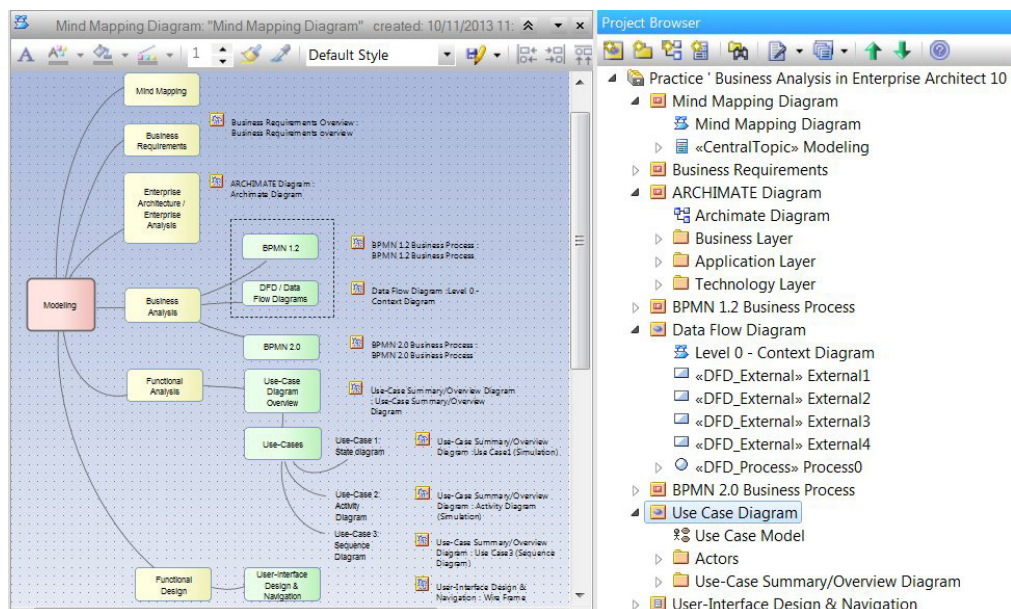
Mind Mapping Diagram: "Mind Mapping Diagram" created: 10/11/2013 11:

1

Default Style

Mind Mapping

Business Requirements

Business Requirements Overview : Business Requirements overview

Enterprise Architecture / Enterprise Analysis

ARCHIMATE Diagram : Archimate Diagram

BPMN 1.2

BPMN 1.2 Business Process : BPMN 1.2 Business Process

Modeling

Business Analysis

DFD / Data Flow Diagrams

Data Flow Diagram :Level 0 - Context Diagram

BPMN 2.0

BPMN 2.0 Business Process : BPMN 2.0 Business Process

Functional Analysis

Use-Case Diagram Overview

Use-Case Summary/Overview Diagram : Use-Case Summary/Overview Diagram

Use-Cases

Use-Case 1: State diagram

Use-Case Summary/Overview Diagram :Use Case1 (Simulation)

Use-Case 2: Activity Diagram

Use-Case Summary/Overview Diagram : Activity Diagram (Simulation)

Use-Case 3: Sequence Diagram

Use-Case Summary/Overview Diagram : Use Case3 (Sequence Diagram)

Functional Design

User-Interface Design & Navigation

User-Interface Design & Navigation : Wire Frame

Project Browser

Practice ' Business Analysis in Enterprise Architect 10
Mind Mapping Diagram
Mind Mapping Diagram
«CentralTopic» Modeling
Business Requirements
ARCHIMATE Diagram
Archimate Diagram
Business Layer
Application Layer
Technology Layer
BPMN 1.2 Business Process
Data Flow Diagram
Level 0 - Context Diagram
«DFD_External» External1
«DFD_External» External2
«DFD_External» External3
«DFD_External» External4
«DFD_Process» Process0
BPMN 2.0 Business Process
Use Case Diagram
Use Case Model
Actors
Use-Case Summary/Overview Diagram
User-Interface Design & Navigation